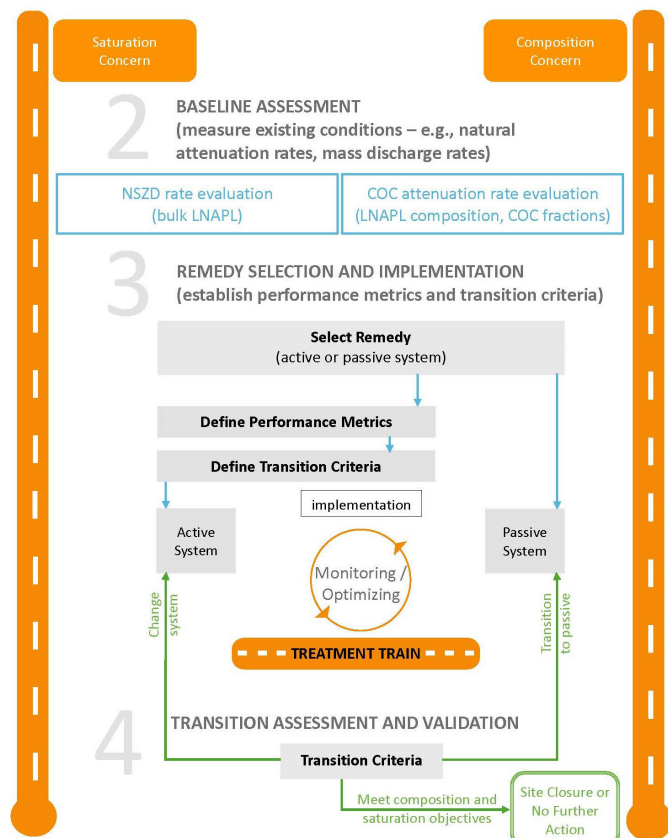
Saturation Concern

Composition Concern

2

BASELINE ASSESSMENT
(measure existing conditions – e.g., natural attenuation rates, mass discharge rates)

NSZD rate evaluation
(bulk LNAPL)

COC attenuation rate evaluation
(LNAPL composition, COC fractions)

3

REMEDY SELECTION AND IMPLEMENTATION
(establish performance metrics and transition criteria)

Select Remedy
(active or passive system)

Define Performance Metrics

Define Transition Criteria

implementation

Active System

Passive System

Monitoring / Optimizing

Change system

Transition to passive

TREATMENT TRAIN

4

TRANSITION ASSESSMENT AND VALIDATION

Transition Criteria

Meet composition and saturation objectives

Site Closure or No Further Action